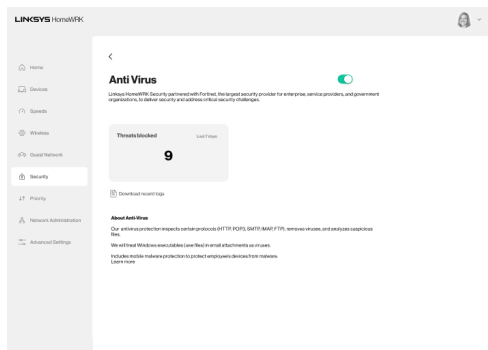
LINKSYS HomeWRK

Home
Devices
Speeds
Wireless
Guest Network
Security
Priority
Network Administration
Advanced Settings

<

Anti Virus

Linksys HomeWRK Security partnered with Fortinet, the largest security provider for enterprise, service providers, and government organizations, to deliver security and address critical security challenges.

Threats blocked
Last 7 days
9

Download recent logs

About Anti-Virus

Our antivirus protection inspects certain protocols (HTTP, POP3, SMTP, IMAP, FTP), removes viruses, and analyzes suspicious files.

We will treat Windows executables (.exe files) in email attachments as viruses.

Includes mobile malware protection to protect employees devices from malware.
Learn more